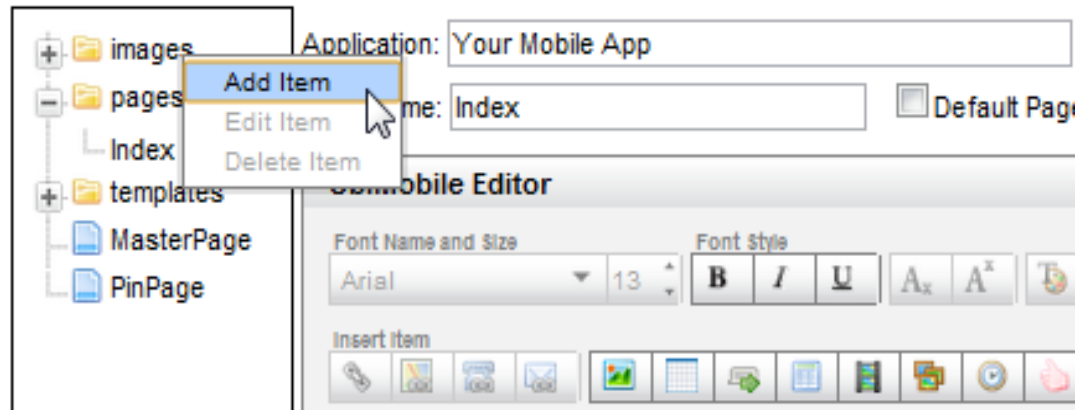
images
pages
Index
templates
MasterPage
PinPage

Add Item
Edit Item
Delete Item

Application: Your Mobile App
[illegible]me: Index
Default Pag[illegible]

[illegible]Mobile Editor
Font Name and Size
Arial
13
Font Style
B
I
U
$A_x$
$A^x$
Insert Item